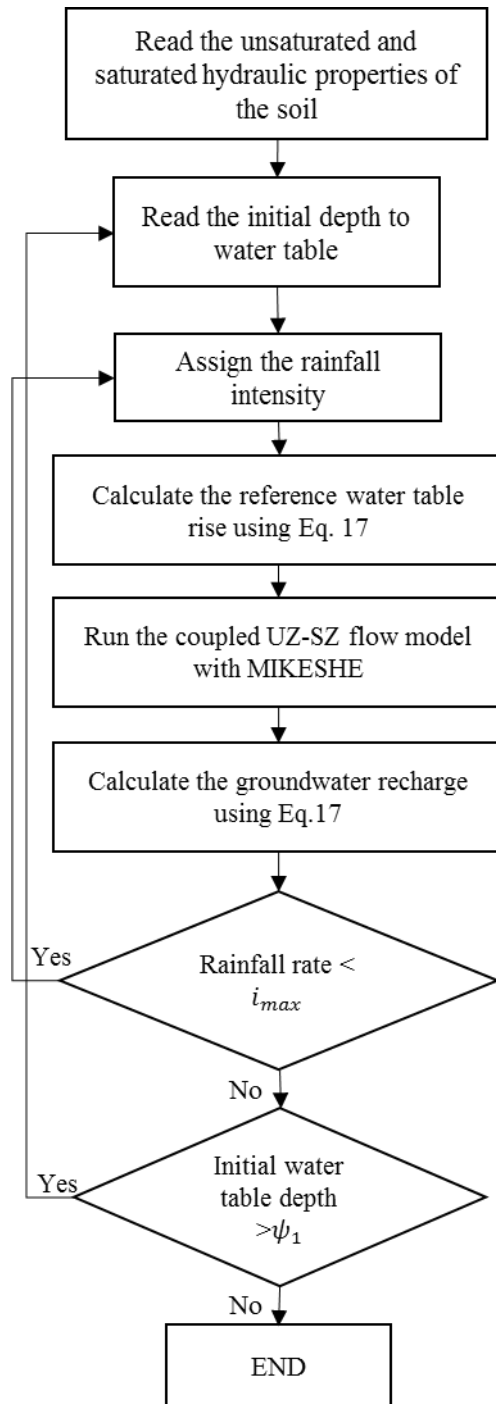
Read the unsaturated and saturated hydraulic properties of the soil

Read the initial depth to water table

Assign the rainfall intensity

Calculate the reference water table rise using Eq. 17

Run the coupled UZ-SZ flow model with MIKESHE

Calculate the groundwater recharge using Eq.17

Yes

Rainfall rate < $i_{max}$

No

Yes

Initial water table depth $>\psi_1$

No

END